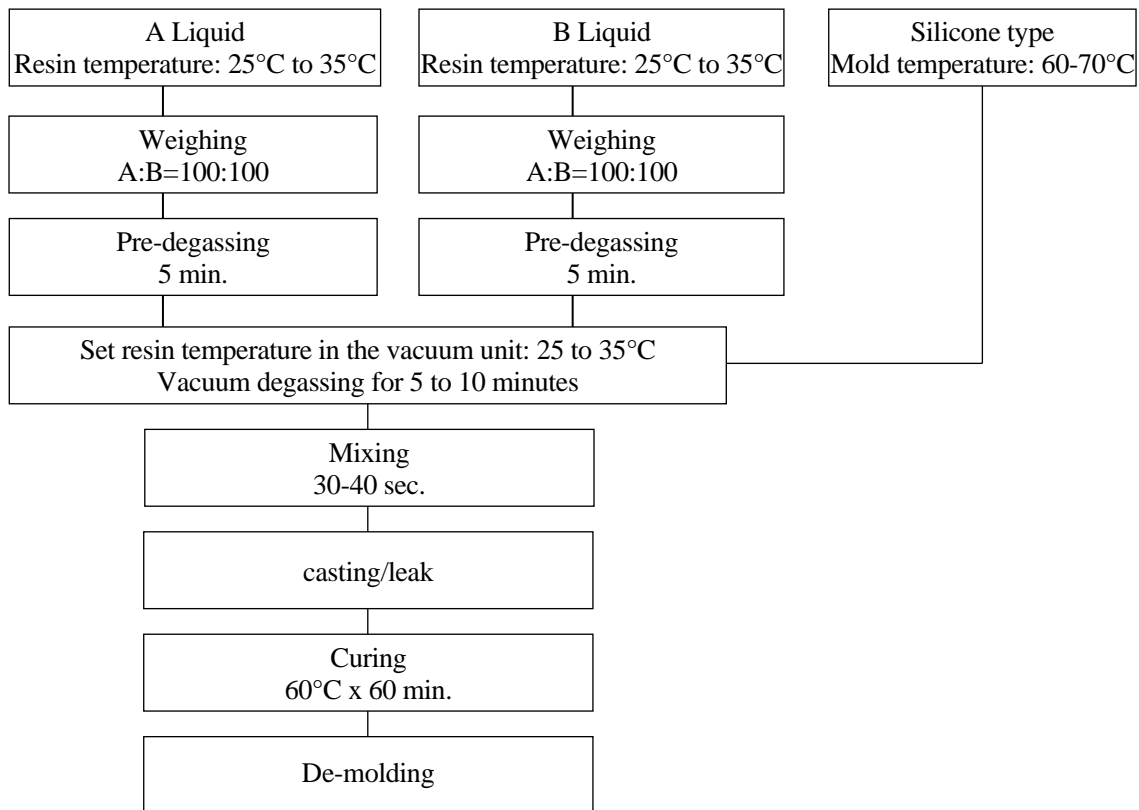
A Liquid
Resin temperature: 25°C to 35°C

Weighing
A:B=100:100

Pre-degassing
5 min.

B Liquid
Resin temperature: 25°C to 35°C

Weighing
A:B=100:100

Pre-degassing
5 min.

Silicone type
Mold temperature: 60-70°C

Set resin temperature in the vacuum unit: 25 to 35°C
Vacuum degassing for 5 to 10 minutes

Mixing
30-40 sec.

casting/leak

Curing
60°C x 60 min.

De-molding